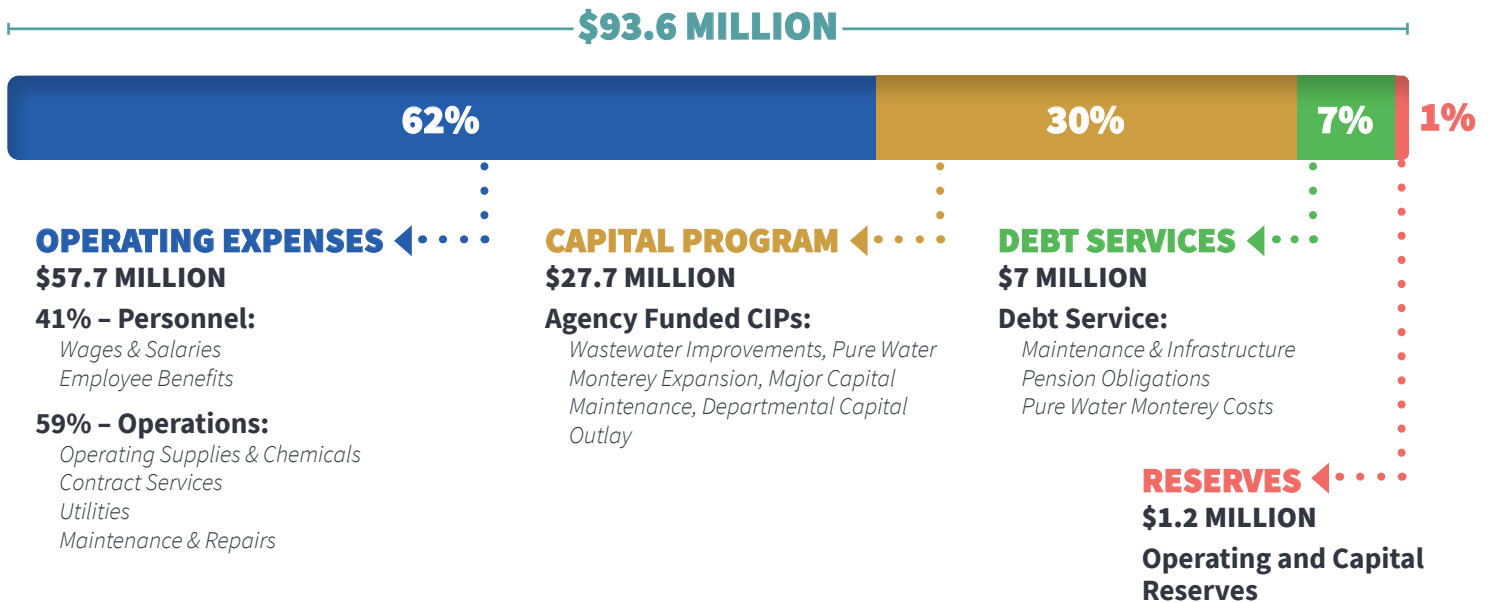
$93.6 MILLION

62%

30%

7%

1%

OPERATING EXPENSES
$57.7 MILLION
41% – Personnel:
Wages & Salaries
Employee Benefits
59% – Operations:
Operating Supplies & Chemicals
Contract Services
Utilities
Maintenance & Repairs

CAPITAL PROGRAM
$27.7 MILLION
Agency Funded CIPs:
Wastewater Improvements, Pure Water Monterey Expansion, Major Capital Maintenance, Departmental Capital Outlay

DEBT SERVICES
$7 MILLION
Debt Service:
Maintenance & Infrastructure
Pension Obligations
Pure Water Monterey Costs

RESERVES
$1.2 MILLION
Operating and Capital Reserves